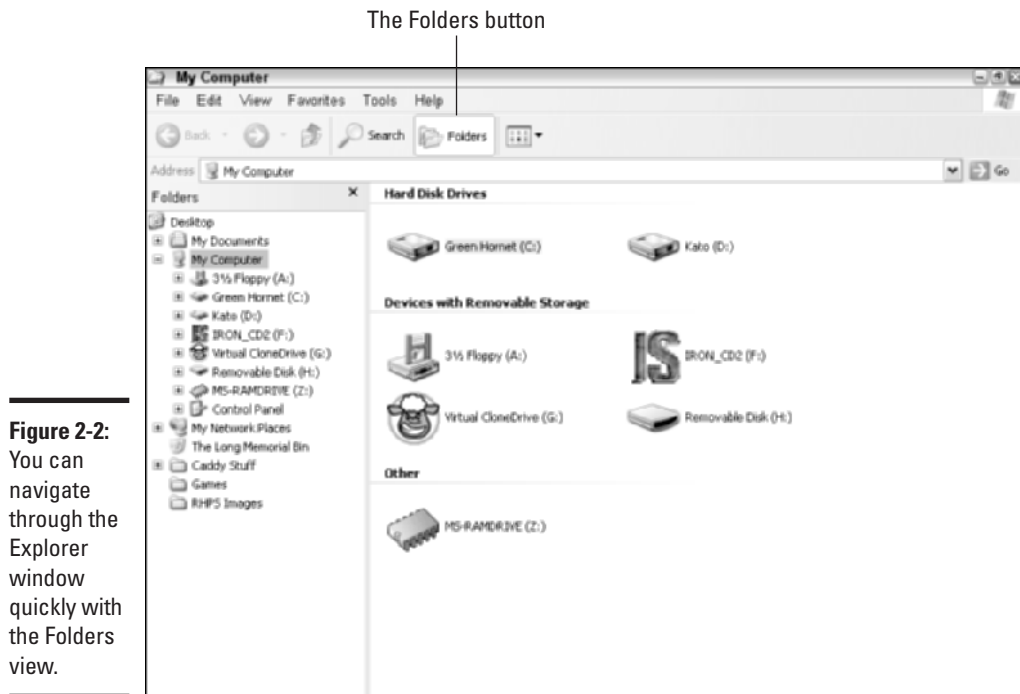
The Folders button

My Computer

File Edit View Favorites Tools Help

Back Search Folders

Address My Computer

Go

Folders

Desktop
My Documents
My Computer
3½ Floppy (A:)
Green Hornet (C:)
Kato (D:)
IRON_CD2 (F:)
Virtual CloneDrive (G:)
Removable Disk (H:)
MS-RAMDRIVE (Z:)
Control Panel
My Network Places
The Long Memorial Bin
Caddy Stuff
Games
RHPS Images

Hard Disk Drives

Green Hornet (C:)

Kato (D:)

Devices with Removable Storage

3½ Floppy (A:)

IRON_CD2 (F:)

Virtual CloneDrive (G:)

Removable Disk (H:)

Other

MS-RAMDRIVE (Z:)

**Figure 2-2:** You can navigate through the Explorer window quickly with the Folders view.